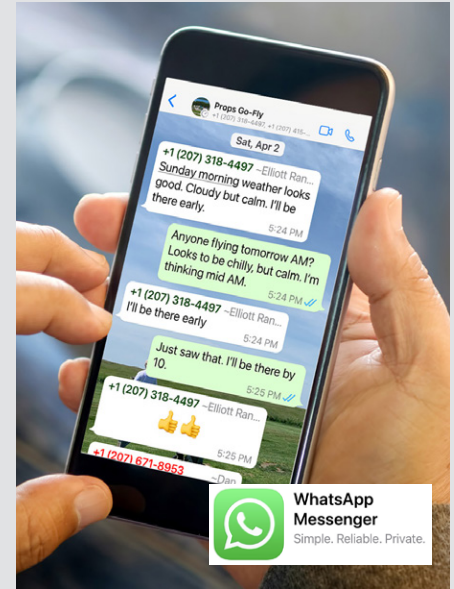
Props Go-Fly
+1 (207) 318-4497, +1 (207) 415-

Sat, Apr 2

+1 (207) 318-4497 ~Elliott Ran...
Sunday morning weather looks good. Cloudy but calm. I'll be there early.
5:24 PM

Anyone flying tomorrow AM? Looks to be chilly, but calm. I'm thinking mid AM.
5:24 PM

+1 (207) 318-4497 ~Elliott Ran...
I'll be there early
5:24 PM

Just saw that. I'll be there by 10.
5:25 PM

+1 (207) 318-4497 ~Elliott Ran...
👍👍
5:25 PM

+1 (207) 671-8953 ~Dan

WhatsApp Messenger
Simple. Reliable. Private.